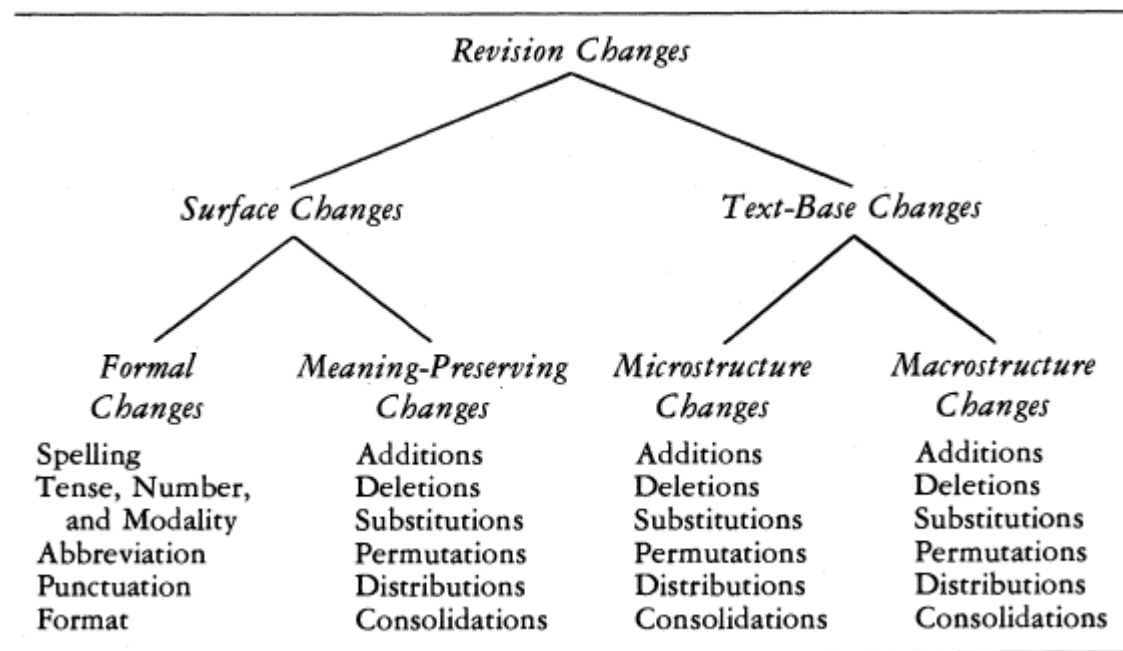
Revision Changes

Surface Changes

Text-Base Changes

Formal Changes

Spelling
Tense, Number, and Modality
Abbreviation
Punctuation
Format

Meaning-Preserving Changes

Additions
Deletions
Substitutions
Permutations
Distributions
Consolidations

Microstructure Changes

Additions
Deletions
Substitutions
Permutations
Distributions
Consolidations

Macrostructure Changes

Additions
Deletions
Substitutions
Permutations
Distributions
Consolidations